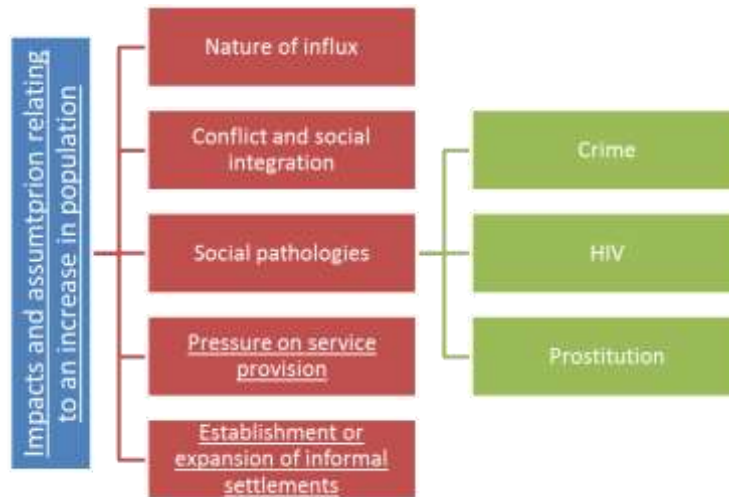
Impacts and assumtprion relating to an increase in population

Nature of influx

Conflict and social integration

Social pathologies

Pressure on service provision

Establishment or expansion of informal settlements

Crime

HIV

Prostitution